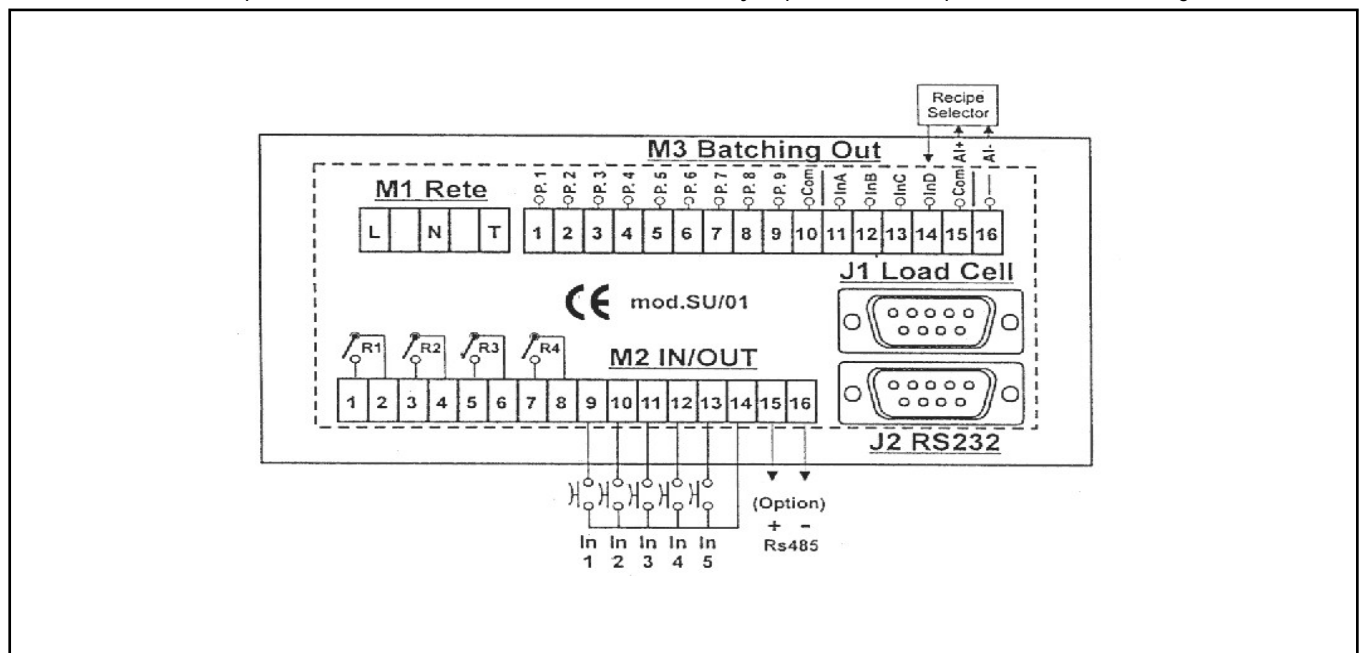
Recipe Selector

AI+ AI-

M3 Batching Out

M1 Rete

P. 1 P. 2 P. 3 P. 4 P. 5 P. 6 P. 7 P. 8 P. 9 Com InA InB InC InD Com

| L | | N | | T |
|---|---|---|---|---|

| 1 | 2 | 3 | 4 | 5 | 6 | 7 | 8 | 9 | 10 | 11 | 12 | 13 | 14 | 15 | 16 |
|---|---|---|---|---|---|---|---|---|---|---|---|---|---|---|---|

J1 Load Cell

CE mod.SU/01

R1 R2 R3 R4

M2 IN/OUT

| 1 | 2 | 3 | 4 | 5 | 6 | 7 | 8 | 9 | 10 | 11 | 12 | 13 | 14 | 15 | 16 |
|---|---|---|---|---|---|---|---|---|---|---|---|---|---|---|---|

J2 RS232

(Option)
+ -
Rs485

In 1 In 2 In 3 In 4 In 5